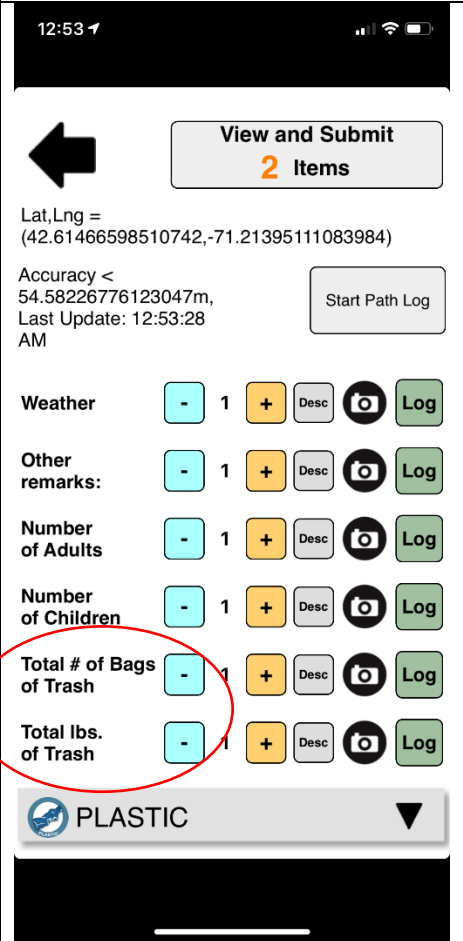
12:53

View and Submit
2 Items

Lat,Lng = (42.61466598510742,-71.21395111083984)

Accuracy < 54.58226776123047m, Last Update: 12:53:28 AM

Start Path Log

| Weather | - | 1 | + | Desc | Log |
|---|---|---|---|---|---|
| Other remarks: | - | 1 | + | Desc | Log |
| Number of Adults | - | 1 | + | Desc | Log |
| Number of Children | - | 1 | + | Desc | Log |
| Total # of Bags of Trash | - | 1 | + | Desc | Log |
| Total lbs. of Trash | - | 1 | + | Desc | Log |

PLASTIC